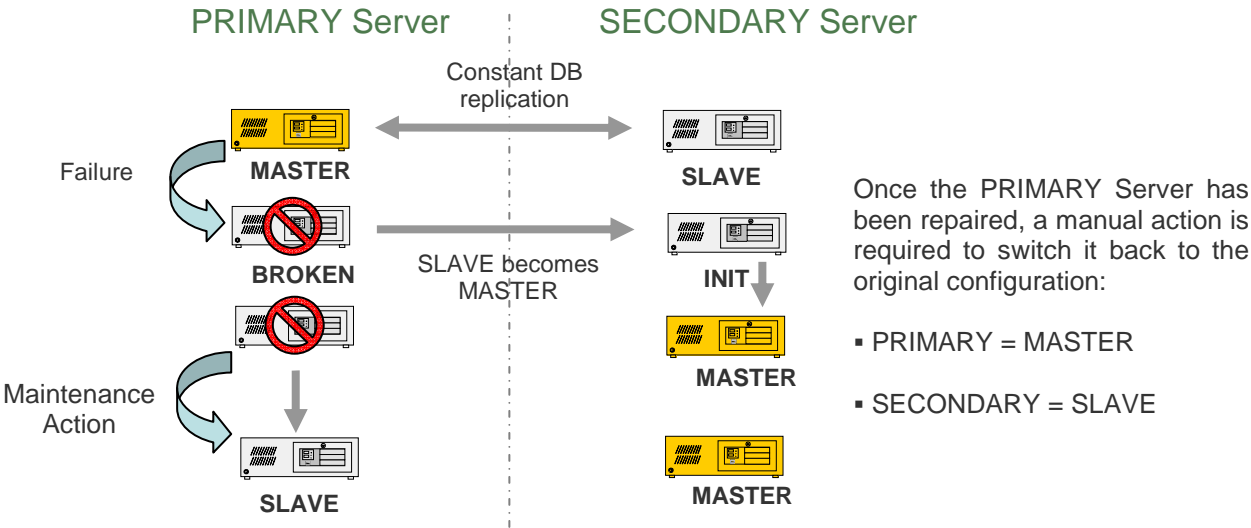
PRIMARY Server

SECONDARY Server

Constant DB replication

MASTER

SLAVE

Failure

BROKEN

SLAVE becomes MASTER

INIT

MASTER

Maintenance Action

SLAVE

MASTER

Once the PRIMARY Server has been repaired, a manual action is required to switch it back to the original configuration:

▪ PRIMARY = MASTER

▪ SECONDARY = SLAVE